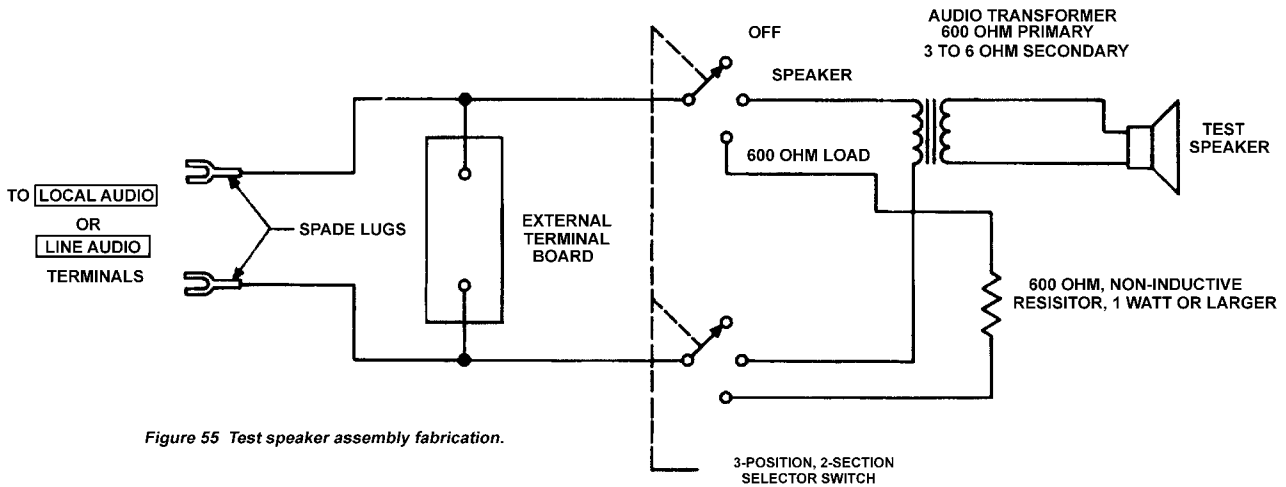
AUDIO TRANSFORMER
600 OHM PRIMARY
3 TO 6 OHM SECONDARY

OFF

SPEAKER

600 OHM LOAD

TEST SPEAKER

TO LOCAL AUDIO
OR
LINE AUDIO
TERMINALS

SPADE LUGS

EXTERNAL TERMINAL BOARD

600 OHM, NON-INDUCTIVE RESISITOR, 1 WATT OR LARGER

Figure 55 Test speaker assembly fabrication.

3-POSITION, 2-SECTION SELECTOR SWITCH